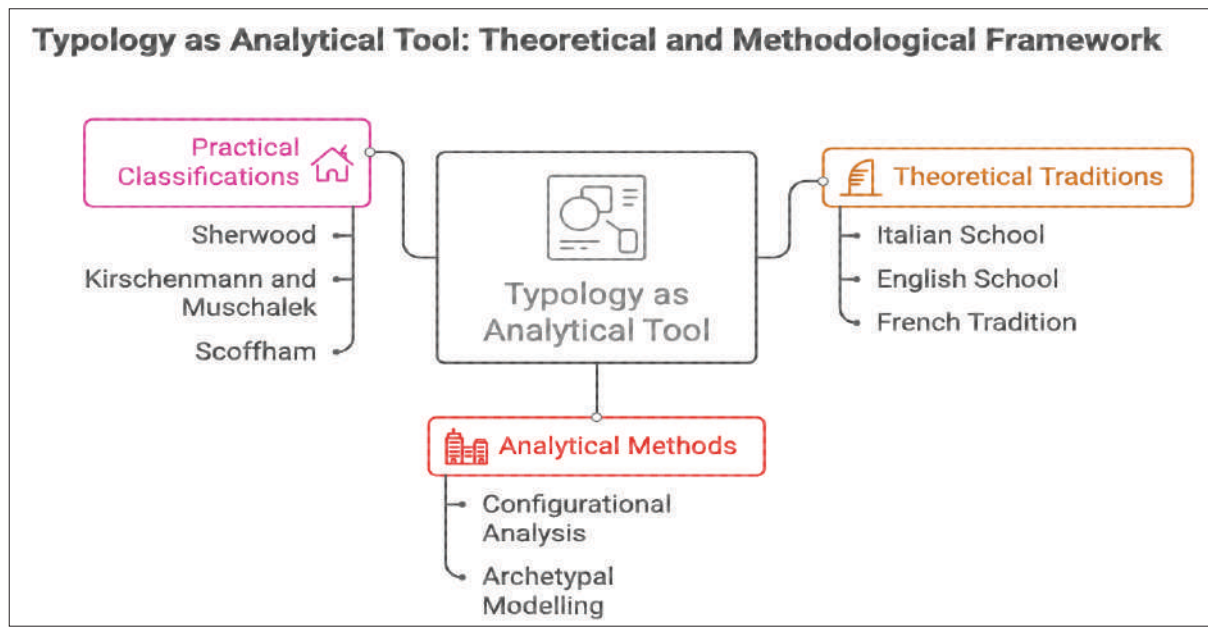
Typology as Analytical Tool: Theoretical and Methodological Framework

Practical Classifications

Sherwood

Kirschenmann and Muschalek

Scoffham

Typology as Analytical Tool

Theoretical Traditions

Italian School

English School

French Tradition

Analytical Methods

Configurational Analysis

Archetypal Modelling